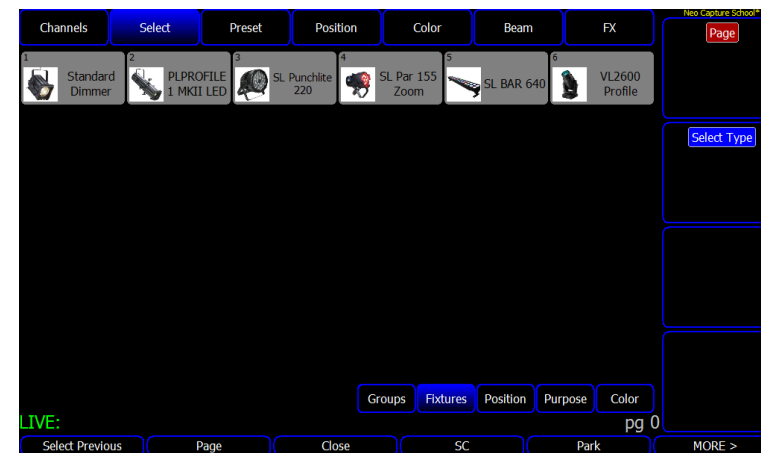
Channels | Select | Preset | Position | Color | Beam | FX

Neo Capture School®

Page

1 Standard Dimmer
2 PLPROFILE 1 MKII LED
3 SL Punchlite 220
4 SL Par 155 Zoom
5 SL BAR 640
6 VL2600 Profile

Select Type

Groups | Fixtures | Position | Purpose | Color

LIVE:

pg 0

Select Previous | Page | Close | SC | Park | MORE >